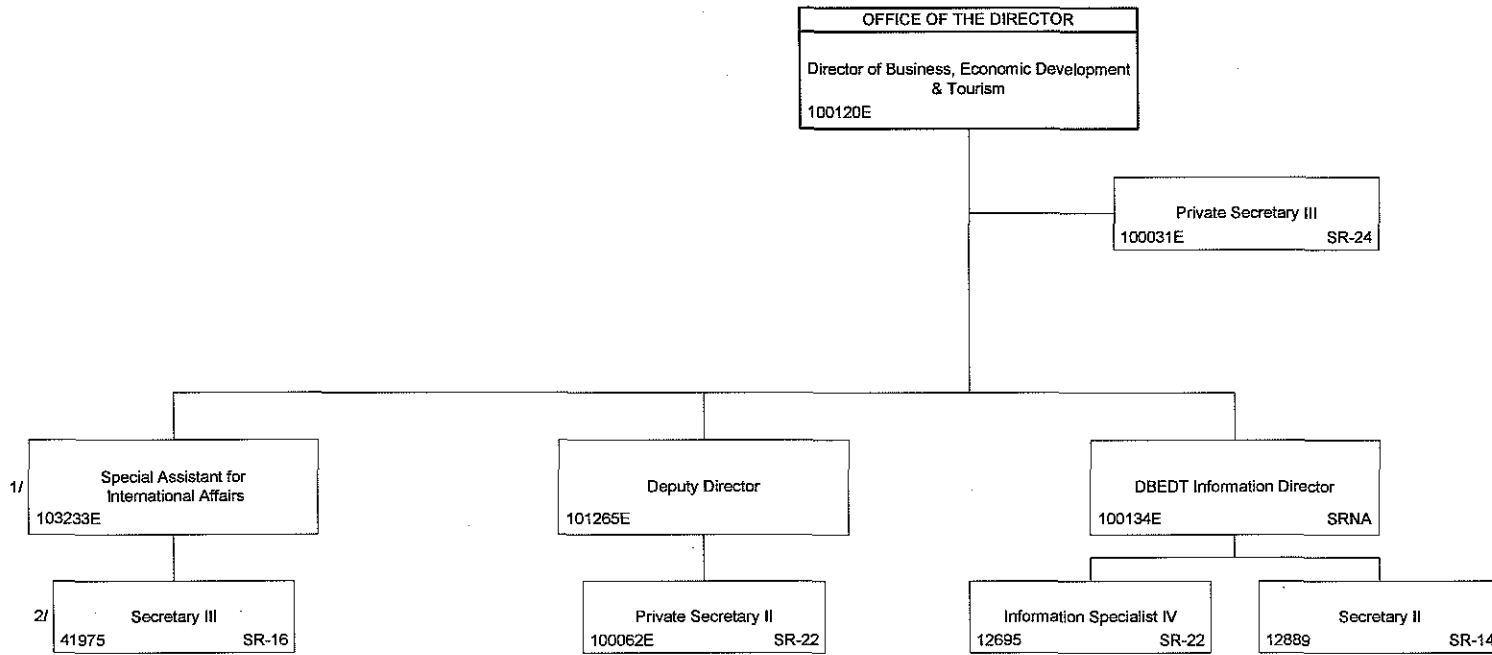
OFFICE OF THE DIRECTOR

Director of Business, Economic Development & Tourism
100120E

Private Secretary III
100031E SR-24

1/ Special Assistant for International Affairs
103233E

Deputy Director
101265E

DBEDT Information Director
100134E SRNA

2/ Secretary III
41975 SR-16

Private Secretary II
100062E SR-22

Information Specialist IV
12695 SR-22

Secretary II
12889 SR-14